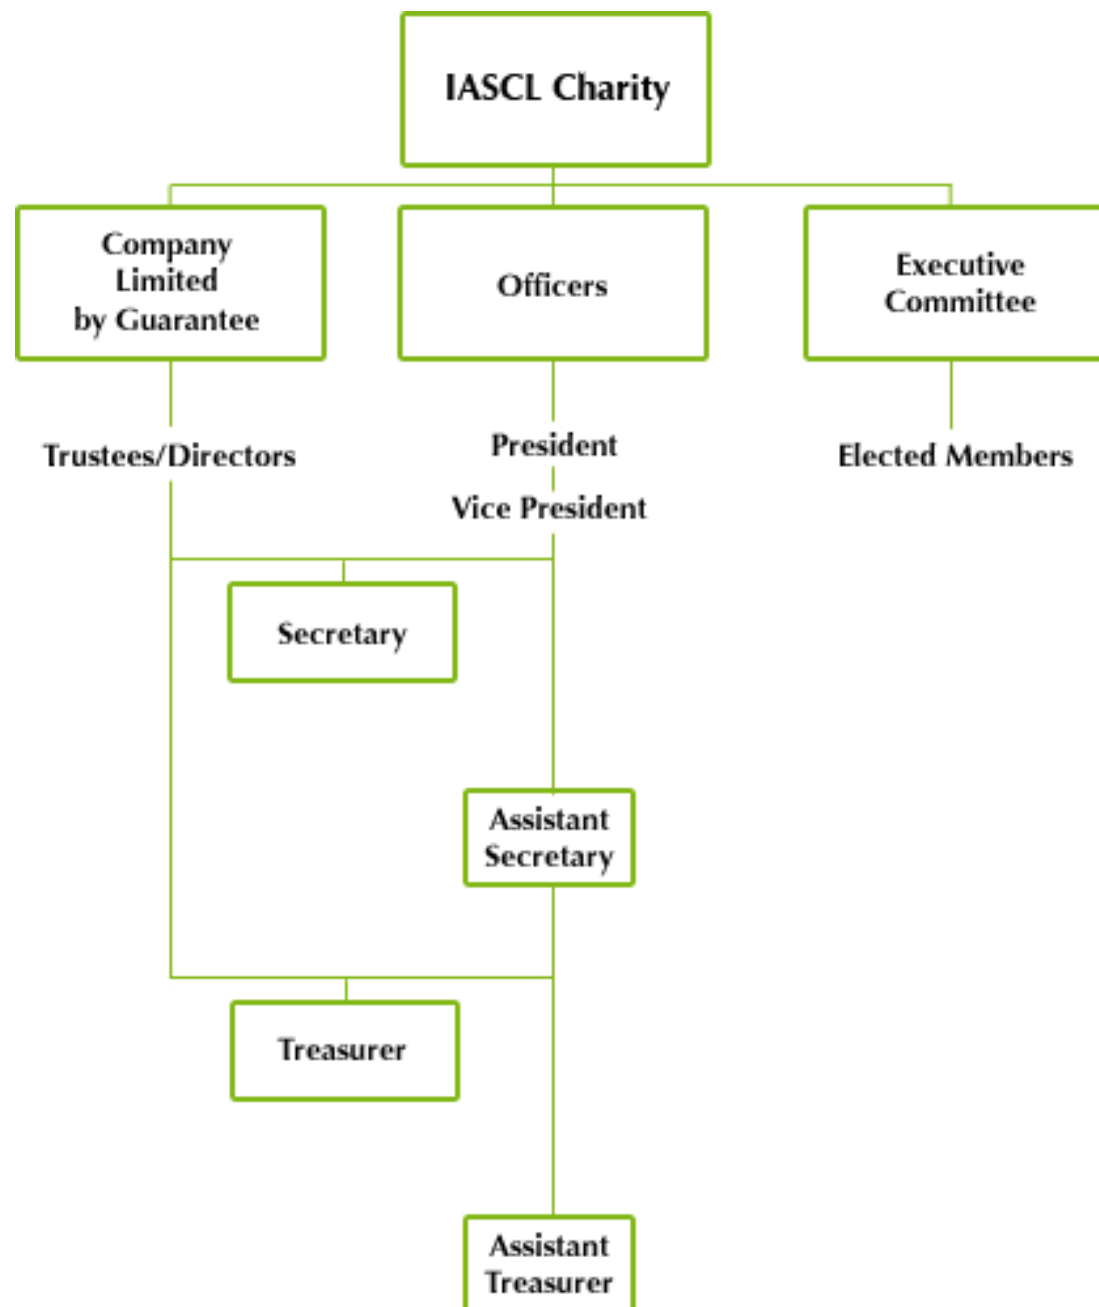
IASCL Charity

Company Limited by Guarantee

Officers

Executive Committee

Trustees/Directors

President

Vice President

Elected Members

Secretary

Assistant Secretary

Treasurer

Assistant Treasurer